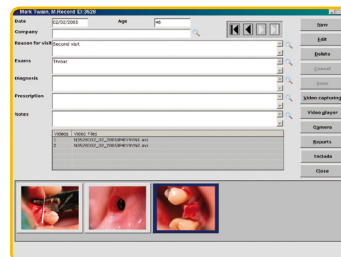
Mark Twain, M.Record ID:3626

Date 02/02/2003 Age 46

Company

Reason for visit Second visit

Exams Throat

Diagnosis

Prescription

Notes

| Videos | Video Files |
|---|---|
| 1 | N:\5\20032_02_2003\B\MSVR\01.avi |
| 2 | N:\5\20032_02_2003\B\MSVR\02.avi |

New

Edit

Delete

Cancel

Save

Video capturing

Video player

Camera

Reports

Include

Close